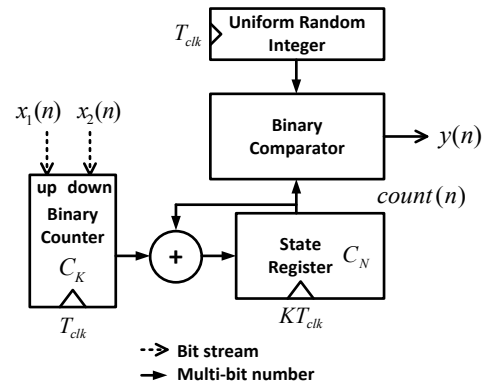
$T_{clk}$ Uniform Random Integer

$x_1(n)$ $x_2(n)$

Binary Comparator

$y(n)$

up down

Binary Counter

$C_K$

$count(n)$

+

State Register $C_N$

$T_{clk}$

$KT_{clk}$

Bit stream

Multi-bit number